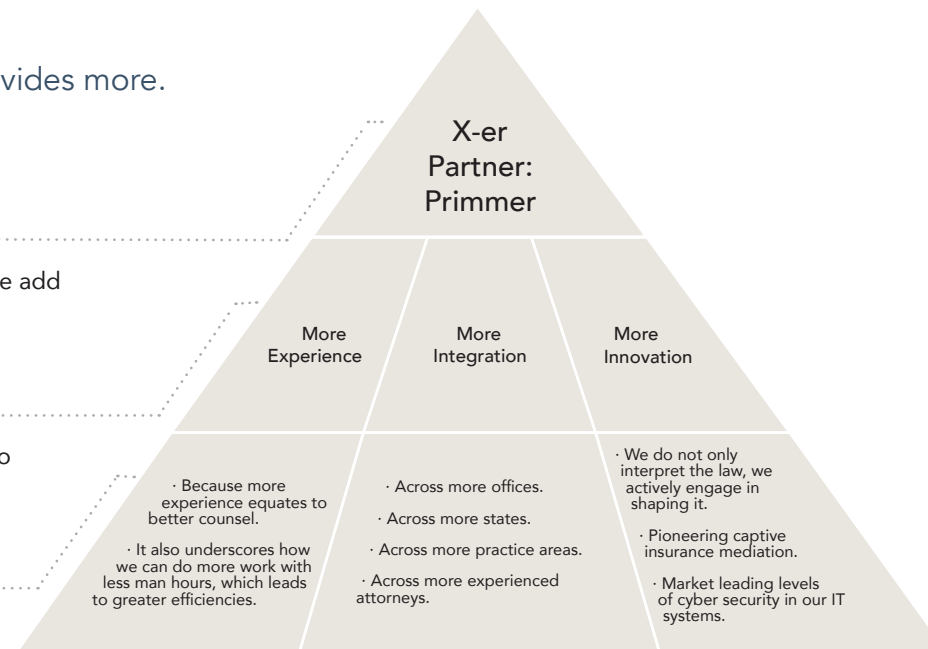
vides more.

e add

o

X-er Partner: Primmer

More Experience

More Integration

More Innovation

· Because more experience equates to better counsel.

· It also underscores how we can do more work with less man hours, which leads to greater efficiencies.

· Across more offices.

· Across more states.

· Across more practice areas.

· Across more experienced attorneys.

· We do not only interpret the law, we actively engage in shaping it.

· Pioneering captive insurance mediation.

· Market leading levels of cyber security in our IT systems.